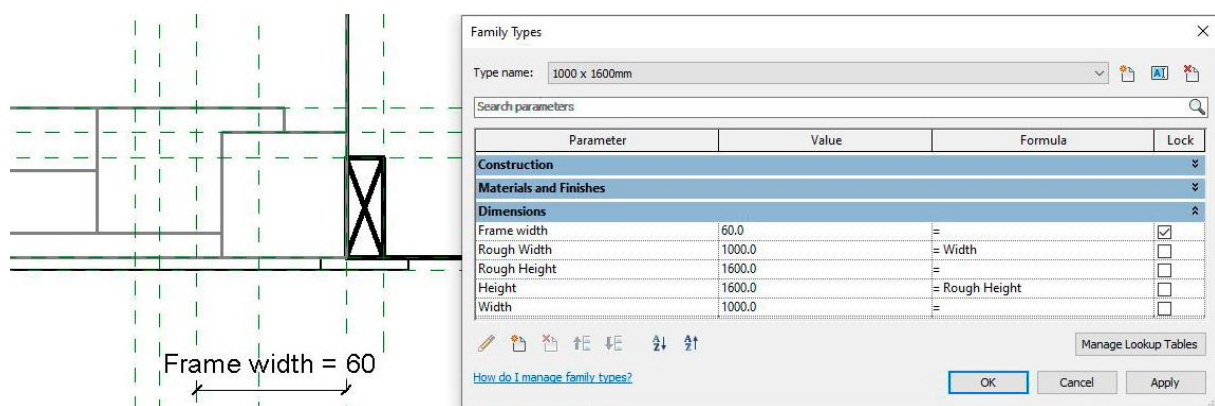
Frame width = 60

Family Types

Type name: 1000 x 1600mm

Search parameters

| Parameter | Value | Formula | Lock |
|---|---|---|---|
| Construction | | | |
| Materials and Finishes | | | |
| Dimensions | | | |
| Frame width | 60.0 | = | ☑ |
| Rough Width | 1000.0 | = Width | ☐ |
| Rough Height | 1600.0 | = | ☐ |
| Height | 1600.0 | = Rough Height | ☐ |
| Width | 1000.0 | = | ☐ |

Manage Lookup Tables

How do I manage family types?

OK Cancel Apply